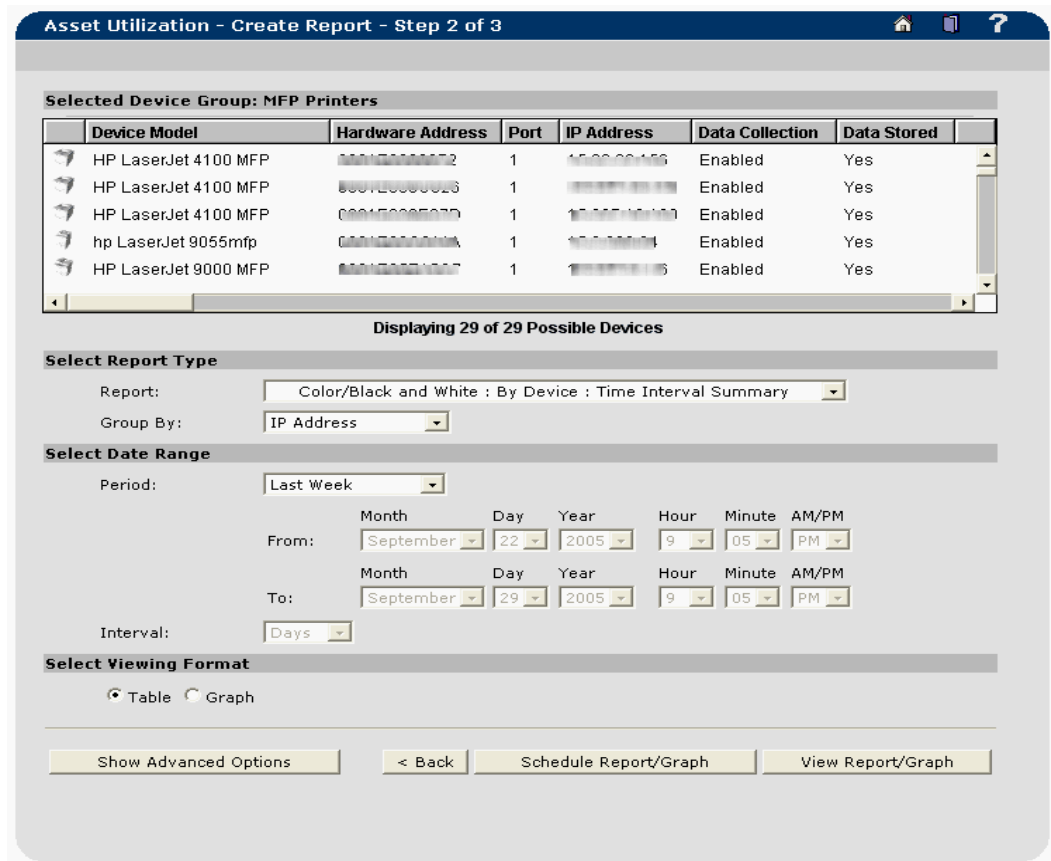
Asset Utilization - Create Report - Step 2 of 3

?

Selected Device Group: MFP Printers

| Device Model | Hardware Address | Port | IP Address | Data Collection | Data Stored |
|---|---|---|---|---|---|
| HP LaserJet 4100 MFP | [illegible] | 1 | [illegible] | Enabled | Yes |
| HP LaserJet 4100 MFP | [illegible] | 1 | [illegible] | Enabled | Yes |
| HP LaserJet 4100 MFP | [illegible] | 1 | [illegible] | Enabled | Yes |
| hp LaserJet 9055mfp | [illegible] | 1 | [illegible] | Enabled | Yes |
| HP LaserJet 9000 MFP | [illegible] | 1 | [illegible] | Enabled | Yes |

Displaying 29 of 29 Possible Devices

Select Report Type

Report: Color/Black and White : By Device : Time Interval Summary

Group By: IP Address

Select Date Range

Period: Last Week

From: Month September Day 22 Year 2005 Hour 9 Minute 05 AM/PM PM

To: Month September Day 29 Year 2005 Hour 9 Minute 05 AM/PM PM

Interval: Days

Select Viewing Format

Table Graph

Show Advanced Options

< Back

Schedule Report/Graph

View Report/Graph